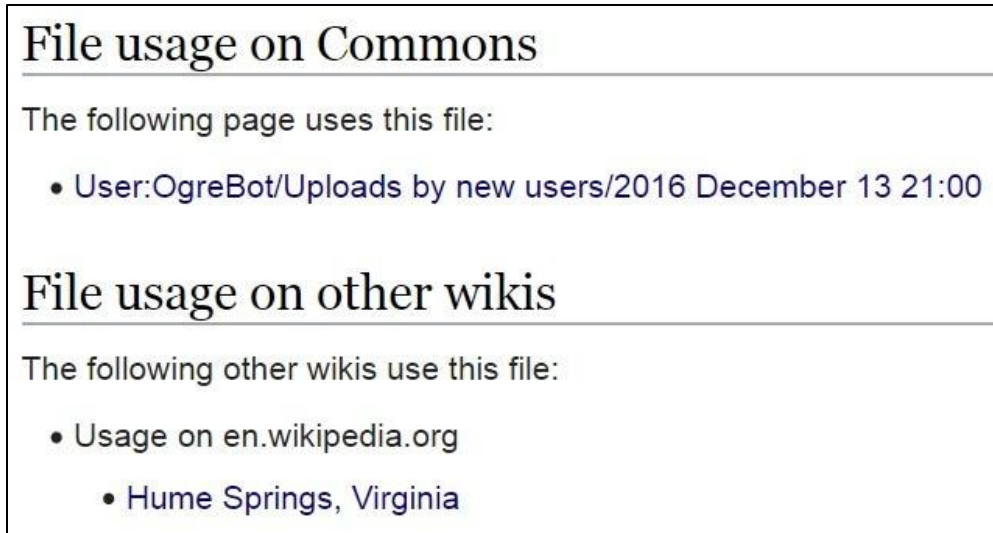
File usage on Commons

The following page uses this file:

- User:OgreBot/Uploads by new users/2016 December 13 21:00

File usage on other wikis

The following other wikis use this file:

- Usage on en.wikipedia.org
  - Hume Springs, Virginia